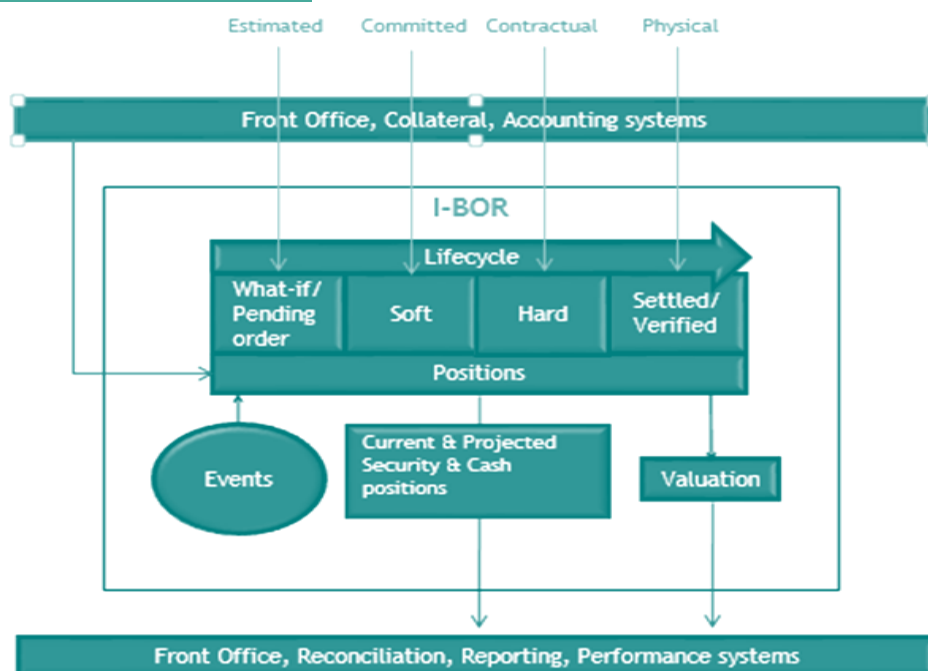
Estimated Committed Contractual Physical

Front Office, Collateral, Accounting systems

I-BOR

Lifecycle

What-if/ Pending order

Soft

Hard

Settled/ Verified

Positions

Events

Current & Projected Security & Cash positions

Valuation

Front Office, Reconciliation, Reporting, Performance systems